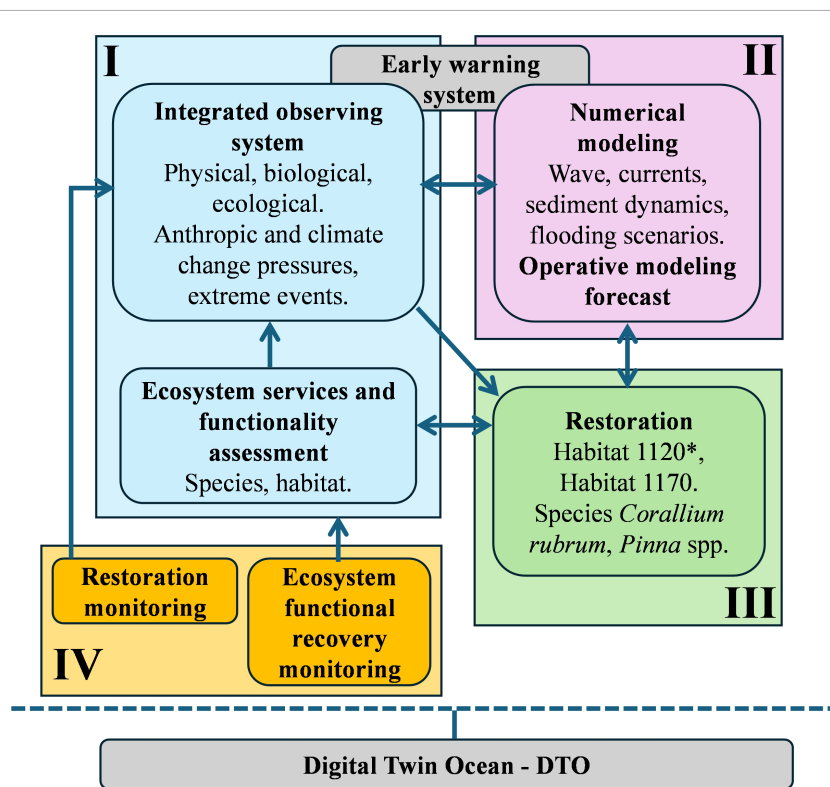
I

Early warning system

II

Integrated observing system
Physical, biological, ecological.
Anthropic and climate change pressures, extreme events.

Numerical modeling
Wave, currents, sediment dynamics, flooding scenarios.
Operative modeling forecast

Ecosystem services and functionality assessment
Species, habitat.

Restoration
Habitat 1120*, Habitat 1170.
Species *Corallium rubrum*, *Pinna* spp.

III

Restoration monitoring

Ecosystem functional recovery monitoring

IV

Digital Twin Ocean - DTO